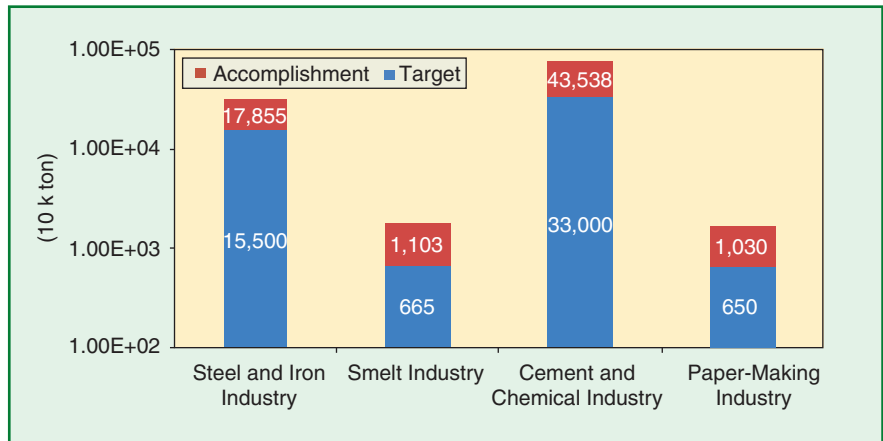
1.00E+05
1.00E+04
1.00E+03
1.00E+02
(10 k ton)

Accomplishment Target

17,855
15,500
1,103
665
43,538
33,000
1,030
650

Steel and Iron Industry
Smelt Industry
Cement and Chemical Industry
Paper-Making Industry